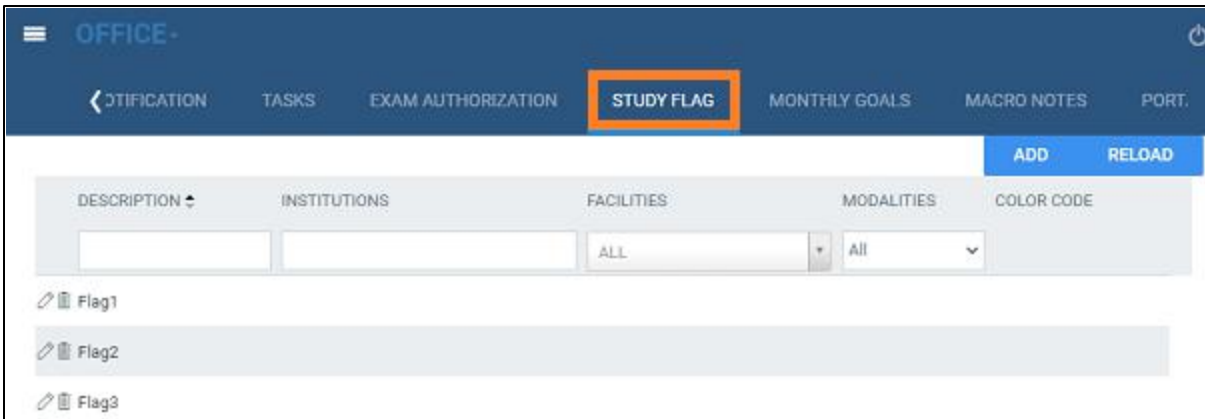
OFFICE-

❮ OTIFICATION TASKS EXAM AUTHORIZATION STUDY FLAG MONTHLY GOALS MACRO NOTES PORT.

ADD RELOAD

| DESCRIPTION ≑ | INSTITUTIONS | FACILITIES | MODALITIES | COLOR CODE |
|---|---|---|---|---|
| | | ALL | All | |
| Flag1 | | | | |
| Flag2 | | | | |
| Flag3 | | | | |